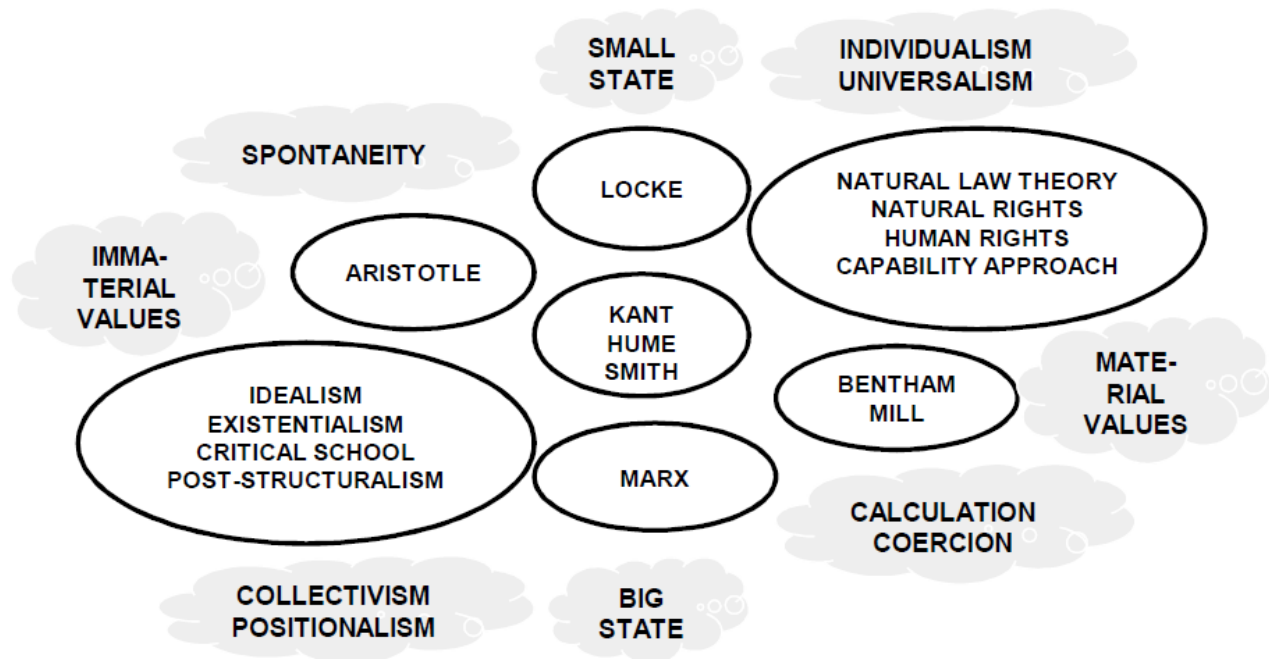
SMALL STATE

INDIVIDUALISM UNIVERSALISM

SPONTANEITY

LOCKE

NATURAL LAW THEORY
NATURAL RIGHTS
HUMAN RIGHTS
CAPABILITY APPROACH

IMMATERIAL VALUES

ARISTOTLE

KANT
HUME
SMITH

MATERIAL VALUES

BENTHAM
MILL

IDEALISM
EXISTENTIALISM
CRITICAL SCHOOL
POST-STRUCTURALISM

MARX

CALCULATION
COERCION

COLLECTIVISM
POSITIONALISM

BIG STATE